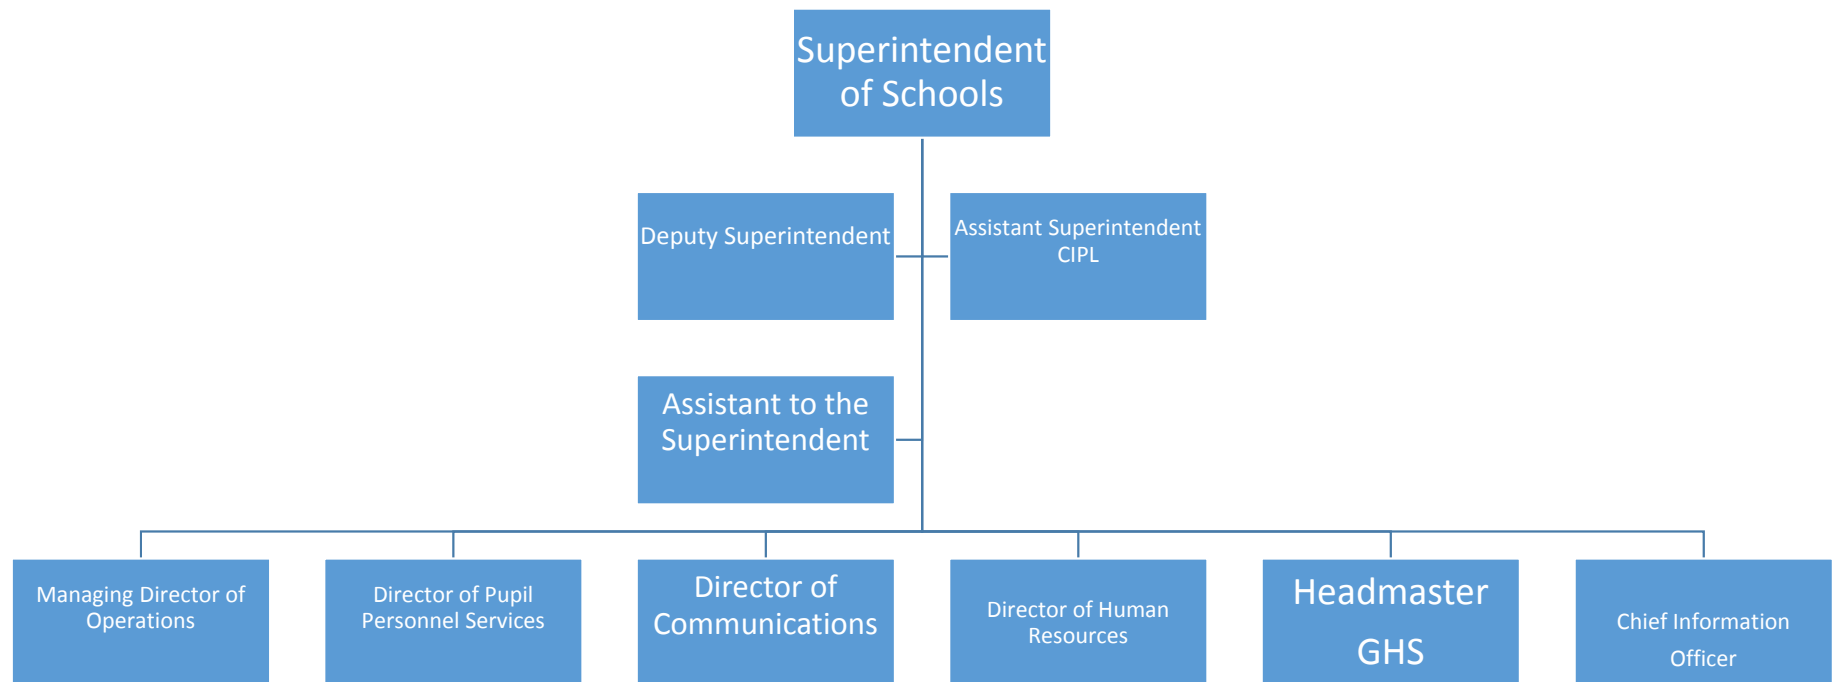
Superintendent of Schools

Deputy Superintendent

Assistant Superintendent CIPL

Assistant to the Superintendent

Managing Director of Operations

Director of Pupil Personnel Services

Director of Communications

Director of Human Resources

Headmaster GHS

Chief Information Officer